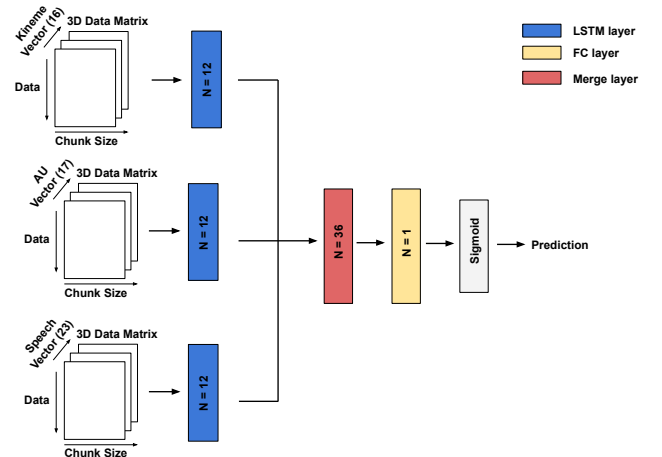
Kineme Vector (16)
3D Data Matrix
Data
Chunk Size
N = 12

AU Vector (17)
3D Data Matrix
Data
Chunk Size
N = 12

Speech Vector (23)
3D Data Matrix
Data
Chunk Size
N = 12

N = 36
N = 1
Sigmoid
Prediction

LSTM layer
FC layer
Merge layer